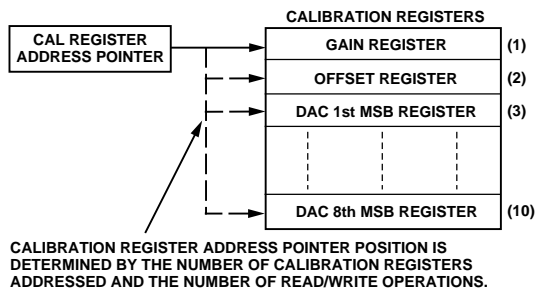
CALIBRATION REGISTERS

CAL REGISTER ADDRESS POINTER

GAIN REGISTER (1)

OFFSET REGISTER (2)

DAC 1st MSB REGISTER (3)

DAC 8th MSB REGISTER (10)

CALIBRATION REGISTER ADDRESS POINTER POSITION IS DETERMINED BY THE NUMBER OF CALIBRATION REGISTERS ADDRESSED AND THE NUMBER OF READ/WRITE OPERATIONS.